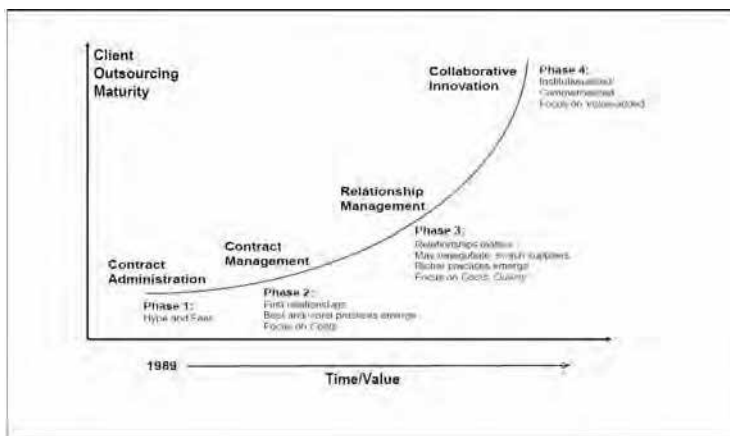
Client Outsourcing Maturity

Collaborative Innovation

Phase 4:
Institutionalized/
Commoditized
Focus on Value-added

Relationship Management

Phase 3:
Relationships matter
May renegotiate, switch suppliers
Better practices emerge
Focus on Costs, Quality

Contract Management

Phase 2:
First relationships
Best and worst practices emerge
Focus on Costs

Contract Administration

Phase 1:
Hype and Fear

1989

Time/Value